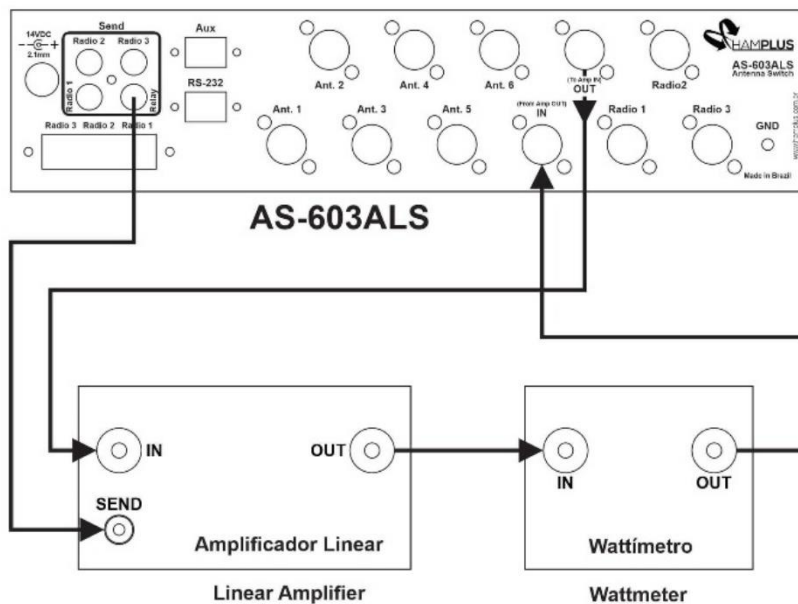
14VDC
2.1mm
Send
Radio 2
Radio 3
Radio 1
Relay
Aux
RS-232
Radio 3 Radio 2 Radio 1
Ant. 2
Ant. 4
Ant. 6
(To Amp In)
OUT
Radio2
HAMPLUS
AS-603ALS
Antenna Switch
Ant. 1
Ant. 3
Ant. 5
(From Amp OUT)
IN
Radio 1
Radio 3
GND
www.hamplus.com.br
Made in Brazil

AS-603ALS

IN
OUT
SEND
Amplificador Linear
Linear Amplifier

IN
OUT
Wattímetro
Wattmeter